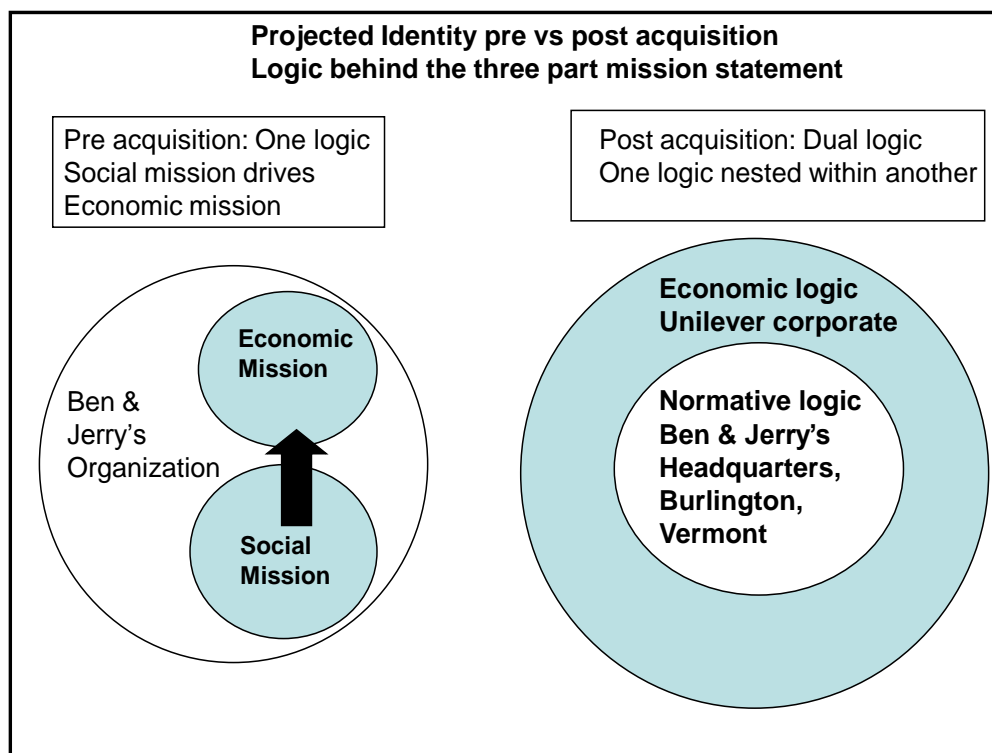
Projected Identity pre vs post acquisition
Logic behind the three part mission statement

Pre acquisition: One logic
Social mission drives
Economic mission

Post acquisition: Dual logic
One logic nested within another

Economic Mission

Ben & Jerry's Organization

Social Mission

Economic logic
Unilever corporate

Normative logic
Ben & Jerry's
Headquarters,
Burlington,
Vermont